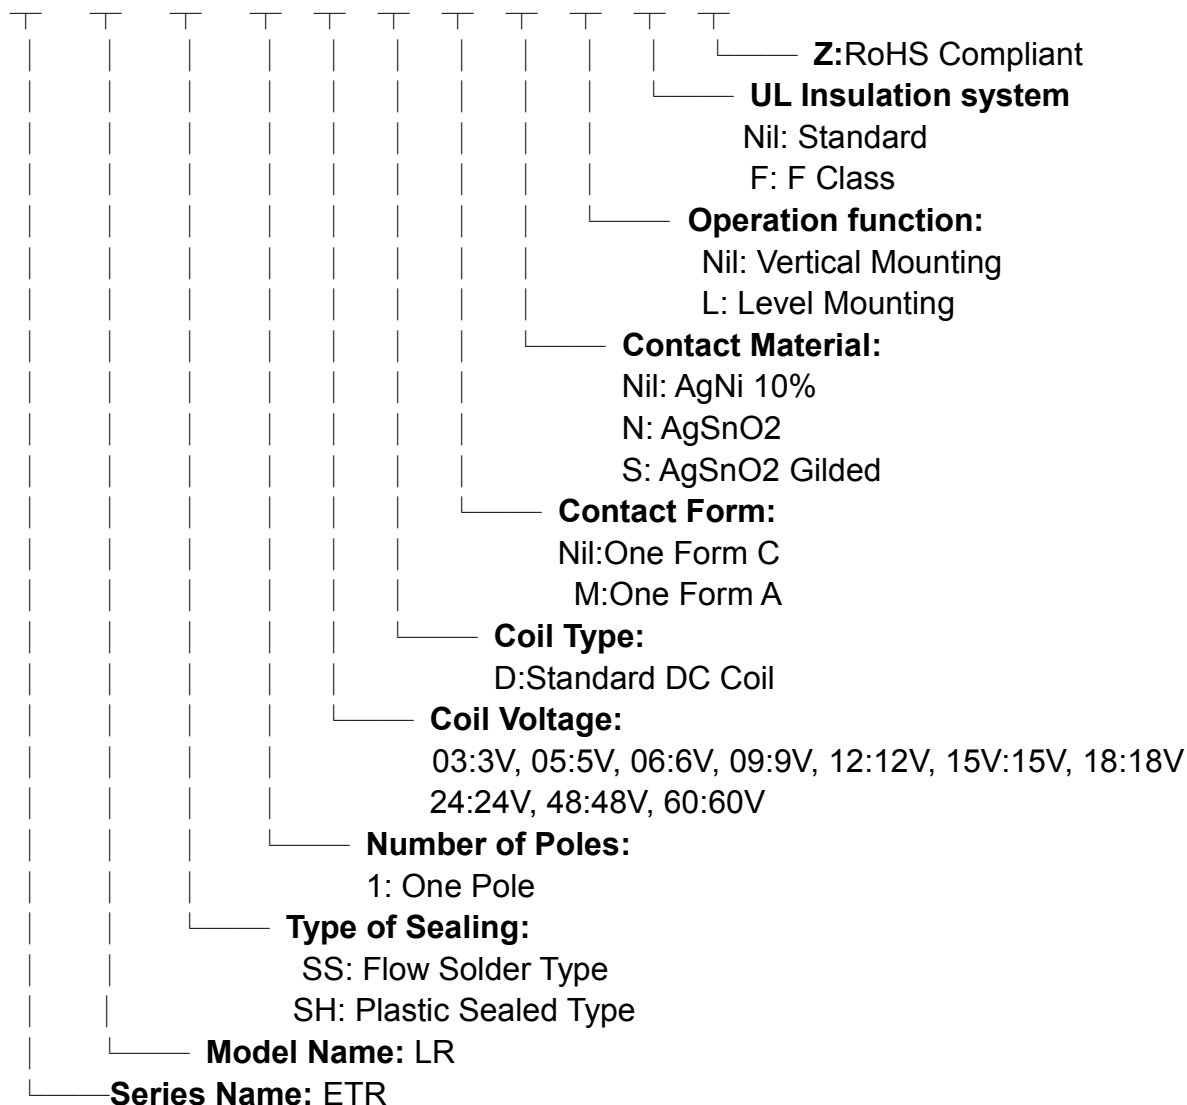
**Z:**RoHS Compliant

**UL Insulation system**
Nil: Standard
F: F Class

**Operation function:**
Nil: Vertical Mounting
L: Level Mounting

**Contact Material:**
Nil: AgNi 10%
N: AgSnO2
S: AgSnO2 Gilded

**Contact Form:**
Nil:One Form C
M:One Form A

**Coil Type:**
D:Standard DC Coil

**Coil Voltage:**
03:3V, 05:5V, 06:6V, 09:9V, 12:12V, 15V:15V, 18:18V
24:24V, 48:48V, 60:60V

**Number of Poles:**
1: One Pole

**Type of Sealing:**
SS: Flow Solder Type
SH: Plastic Sealed Type

**Model Name:** LR

**Series Name:** ETR